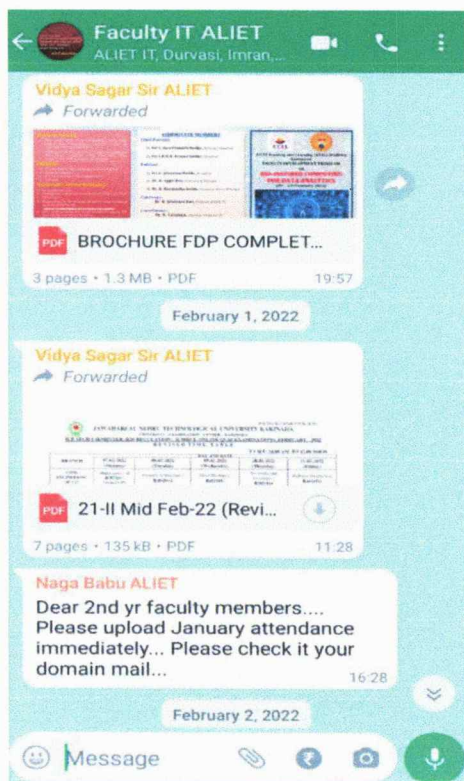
Faculty IT ALIET
ALIET IT, Durvasi, Imran,...

Vidya Sagar Sir ALIET
Forwarded

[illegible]

PDF BROCHURE FDP COMPLET...
3 pages • 1.3 MB • PDF 19:57

February 1, 2022

Vidya Sagar Sir ALIET
Forwarded

JAWAHARLAL NEHRU TECHNOLOGICAL UNIVERSITY KAKINADA
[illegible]

PDF 21-II Mid Feb-22 (Revi...
7 pages • 135 kB • PDF 11:28

Naga Babu ALIET
Dear 2nd yr faculty members.... Please upload January attendance immediately... Please check it your domain mail...
16:28

February 2, 2022

Message